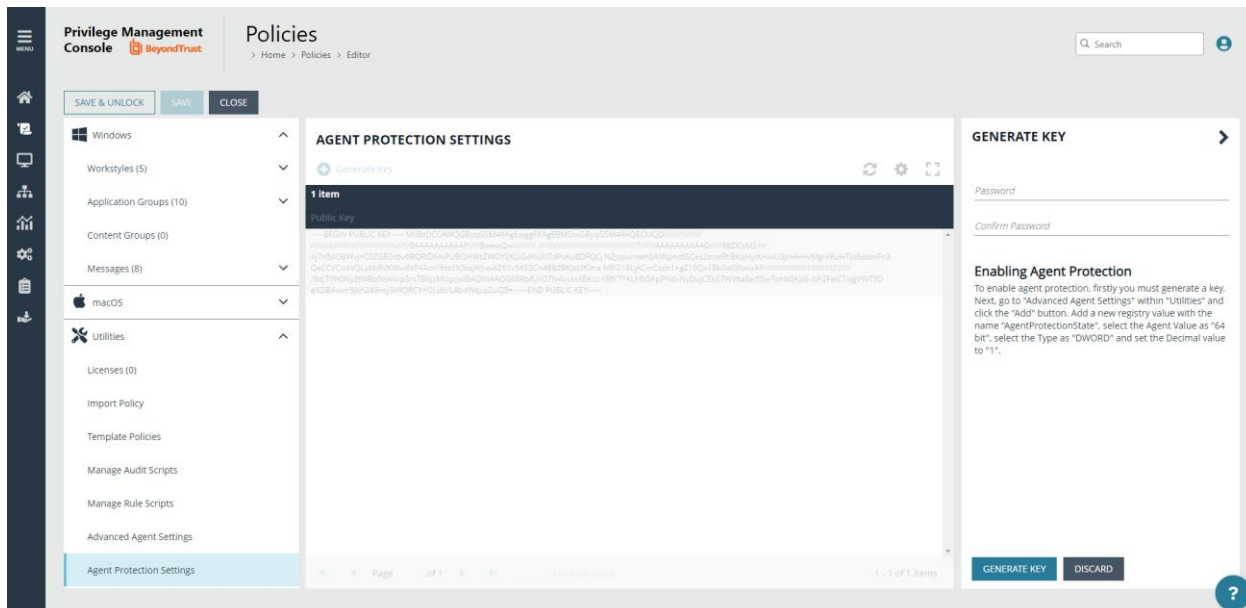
MENU

Privilege Management Console BeyondTrust

Policies
> Home > Policies > Editor

Search

SAVE & UNLOCK SAVE CLOSE

Windows
Workstyles (5)
Application Groups (10)
Content Groups (0)
Messages (8)
macOS
Utilities
Licenses (0)
Import Policy
Template Policies
Manage Audit Scripts
Manage Rule Scripts
Advanced Agent Settings
Agent Protection Settings

AGENT PROTECTION SETTINGS

Generate Key

1 item

Public Key

-----BEGIN PUBLIC KEY----- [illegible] -----END PUBLIC KEY-----

Page of 1 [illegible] 1 - 1 of 1 items

GENERATE KEY

Password

Confirm Password

Enabling Agent Protection

To enable agent protection, firstly you must generate a key. Next, go to "Advanced Agent Settings" within "Utilities" and click the "Add" button. Add a new registry value with the name "AgentProtectionState", select the Agent Value as "64 bit", select the Type as "DWORD" and set the Decimal value to "1".

GENERATE KEY DISCARD

?